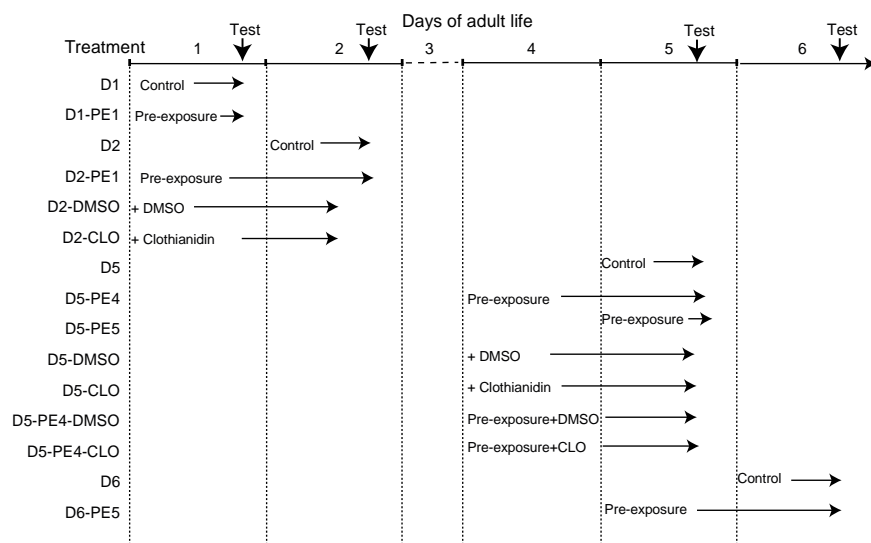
Days of adult life

| Treatment | 1 | 2 | 3 | 4 | 5 | 6 |
|---|---|---|---|---|---|---|
| D1 | Control → Test | | | | | |
| D1-PE1 | Pre-exposure → | | | | | |
| D2 | | Control → Test | | | | |
| D2-PE1 | Pre-exposure → | → | | | | |
| D2-DMSO | + DMSO → | → | | | | |
| D2-CLO | + Clothianidin → | → | | | | |
| D5 | | | | | Control → Test | |
| D5-PE4 | | | | Pre-exposure → | → | |
| D5-PE5 | | | | | Pre-exposure → | |
| D5-DMSO | | | | + DMSO → | → | |
| D5-CLO | | | | + Clothianidin → | → | |
| D5-PE4-DMSO | | | | Pre-exposure+DMSO → | → | |
| D5-PE4-CLO | | | | Pre-exposure+CLO → | → | |
| D6 | | | | | | Control → Test |
| D6-PE5 | | | | | Pre-exposure → | → |